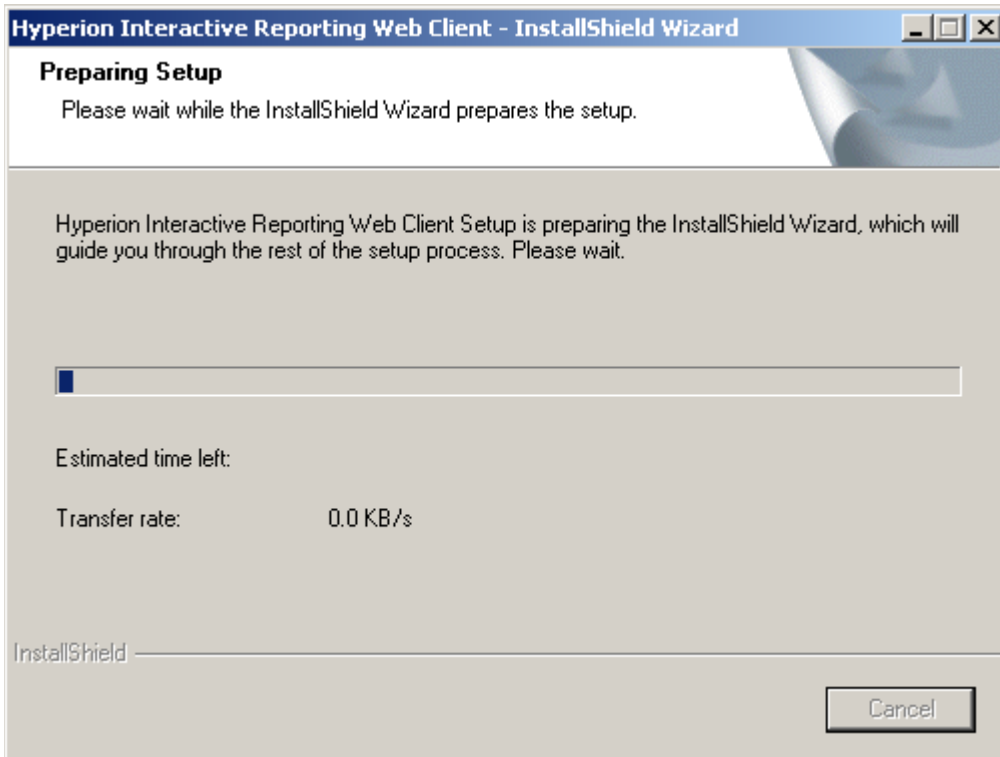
Hyperion Interactive Reporting Web Client - InstallShield Wizard

Preparing Setup

Please wait while the InstallShield Wizard prepares the setup.

Hyperion Interactive Reporting Web Client Setup is preparing the InstallShield Wizard, which will guide you through the rest of the setup process. Please wait.

Estimated time left:

Transfer rate: 0.0 KB/s

InstallShield

Cancel